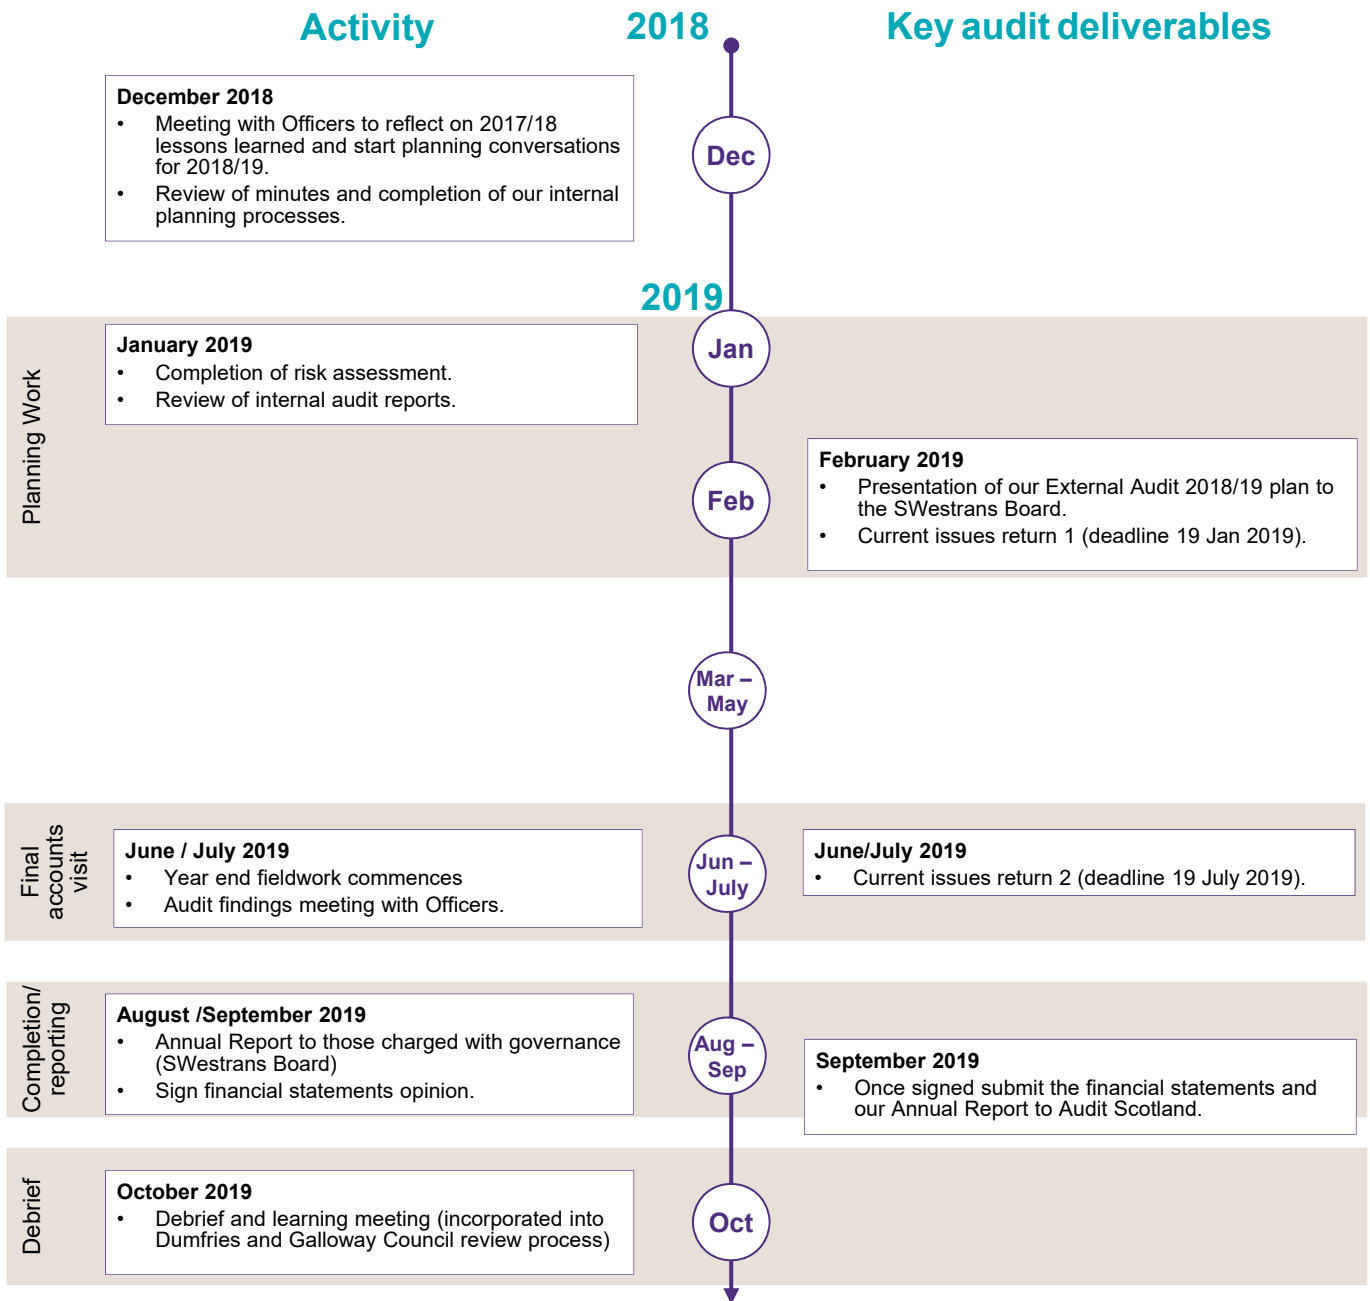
Activity

2018

Key audit deliverables

December 2018
• Meeting with Officers to reflect on 2017/18 lessons learned and start planning conversations for 2018/19.
• Review of minutes and completion of our internal planning processes.

Dec

2019

Planning Work

January 2019
• Completion of risk assessment.
• Review of internal audit reports.

Jan

Feb

February 2019
• Presentation of our External Audit 2018/19 plan to the SWestrans Board.
• Current issues return 1 (deadline 19 Jan 2019).

Mar – May

Final accounts visit

June / July 2019
• Year end fieldwork commences
• Audit findings meeting with Officers.

Jun – July

June/July 2019
• Current issues return 2 (deadline 19 July 2019).

Completion/ reporting

August /September 2019
• Annual Report to those charged with governance (SWestrans Board)
• Sign financial statements opinion.

Aug – Sep

September 2019
• Once signed submit the financial statements and our Annual Report to Audit Scotland.

Debrief

October 2019
• Debrief and learning meeting (incorporated into Dumfries and Galloway Council review process)

Oct